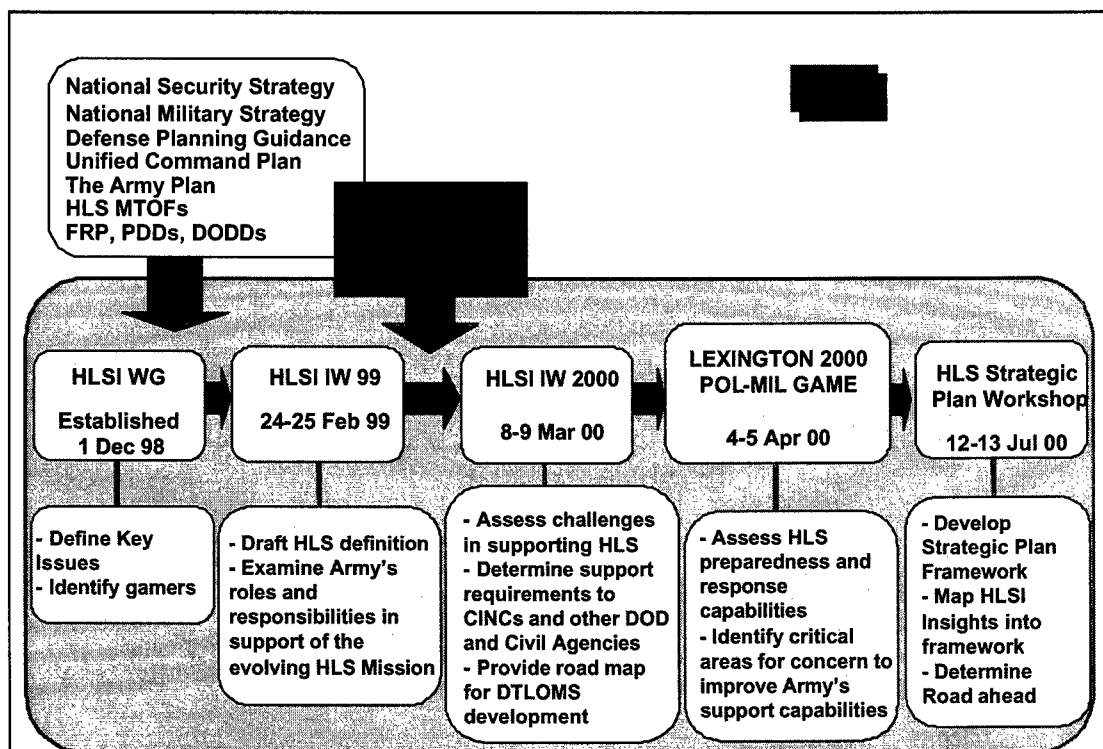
National Security Strategy
National Military Strategy
Defense Planning Guidance
Unified Command Plan
The Army Plan
HLS MTOFs
FRP, PDDs, DODDs

HLSI WG

Established 1 Dec 98

HLSI IW 99

24-25 Feb 99

HLSI IW 2000

8-9 Mar 00

LEXINGTON 2000 POL-MIL GAME

4-5 Apr 00

HLS Strategic Plan Workshop

12-13 Jul 00

- Define Key Issues
- Identify gamers

- Draft HLS definition
- Examine Army's roles and responsibilities in support of the evolving HLS Mission

- Assess challenges in supporting HLS
- Determine support requirements to CINCs and other DOD and Civil Agencies
- Provide road map for DTLOMS development

- Assess HLS preparedness and response capabilities
- Identify critical areas for concern to improve Army's support capabilities

- Develop Strategic Plan Framework
- Map HLSI Insights into framework
- Determine Road ahead